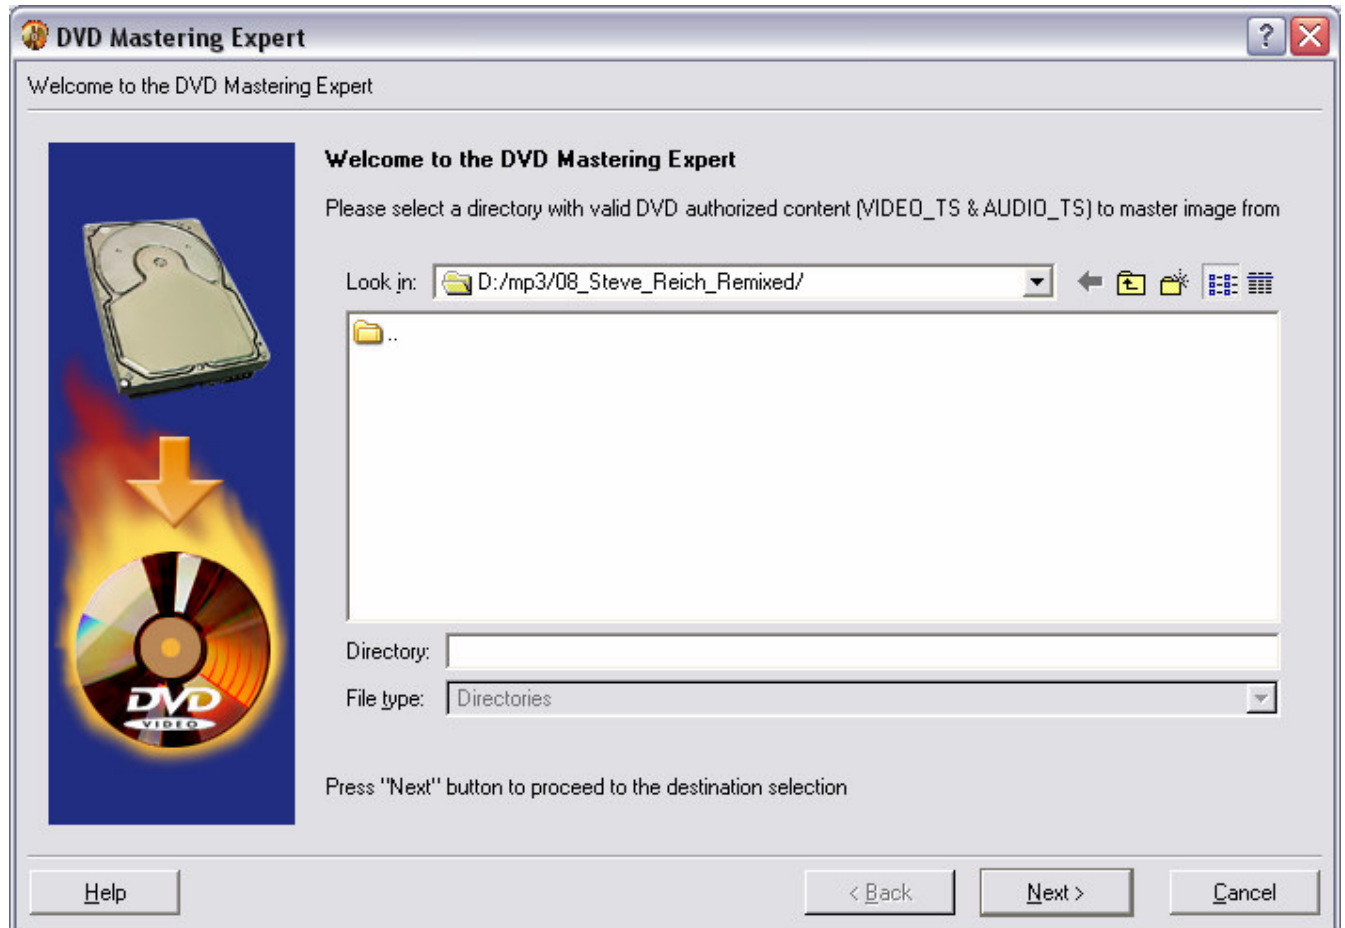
DVD Mastering Expert

?

Welcome to the DVD Mastering Expert

Welcome to the DVD Mastering Expert

Please select a directory with valid DVD authorized content (VIDEO_TS & AUDIO_TS) to master image from

Look in: D:/mp3/08_Steve_Reich_Remixed/

..

Directory:

File type: Directories

Press "Next" button to proceed to the destination selection

DVD VIDEO

Help

< Back

Next >

Cancel